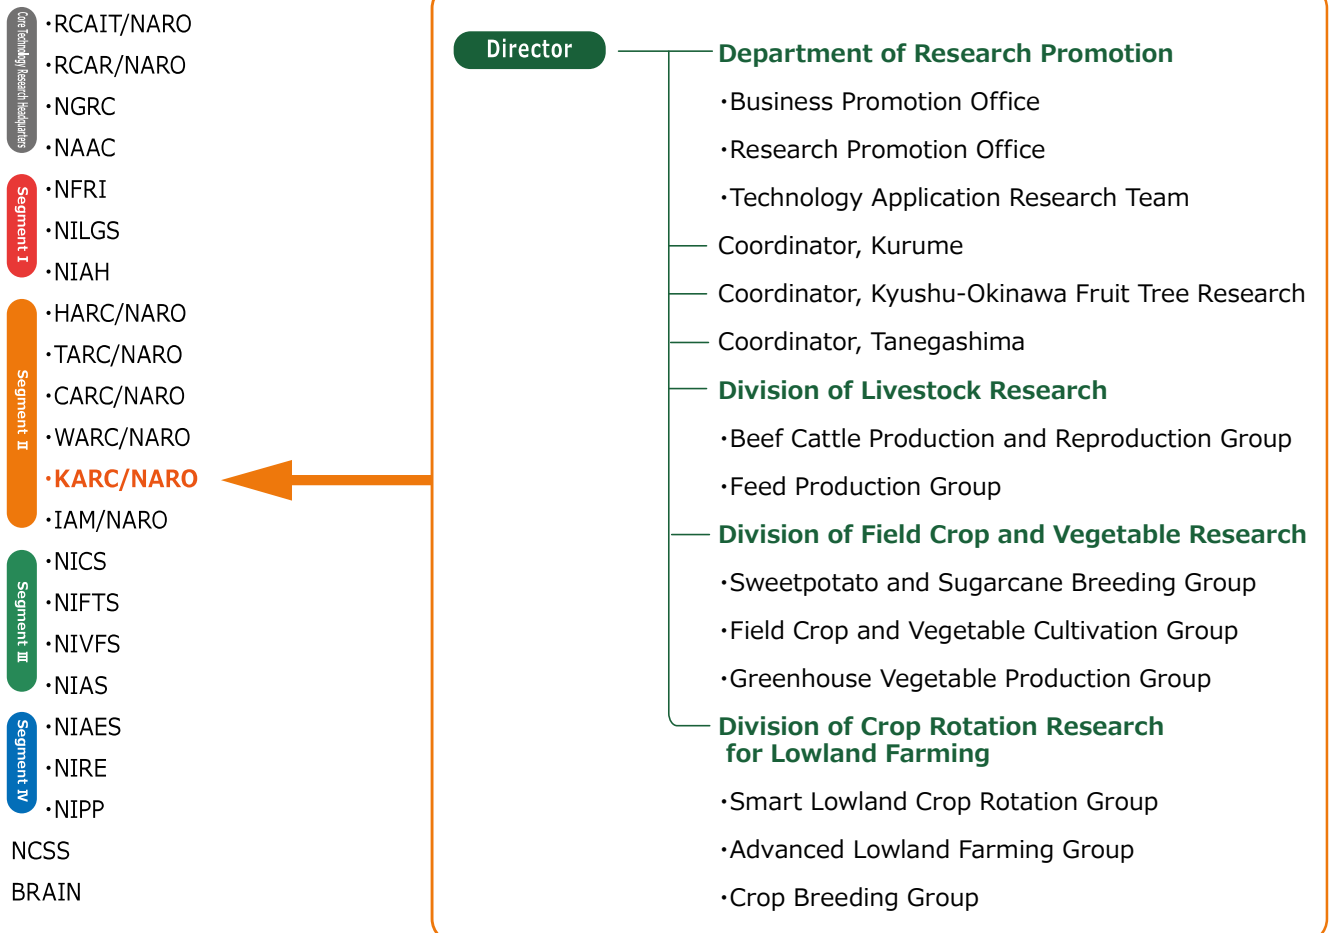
Core Technology Research Headquarters
・RCAIT/NARO
・RCAR/NARO
・NGRC
・NAAC

Segment I
・NFRI
・NILGS
・NIAH

Segment II
・HARC/NARO
・TARC/NARO
・CARC/NARO
・WARC/NARO
・KARC/NARO
・IAM/NARO

Segment III
・NICS
・NIFTS
・NIVFS
・NIAS

Segment IV
・NIAES
・NIRE
・NIPP

NCSS
BRAIN

Director

Department of Research Promotion
・Business Promotion Office
・Research Promotion Office
・Technology Application Research Team

Coordinator, Kurume
Coordinator, Kyushu-Okinawa Fruit Tree Research
Coordinator, Tanegashima

Division of Livestock Research
・Beef Cattle Production and Reproduction Group
・Feed Production Group

Division of Field Crop and Vegetable Research
・Sweetpotato and Sugarcane Breeding Group
・Field Crop and Vegetable Cultivation Group
・Greenhouse Vegetable Production Group

Division of Crop Rotation Research for Lowland Farming
・Smart Lowland Crop Rotation Group
・Advanced Lowland Farming Group
・Crop Breeding Group